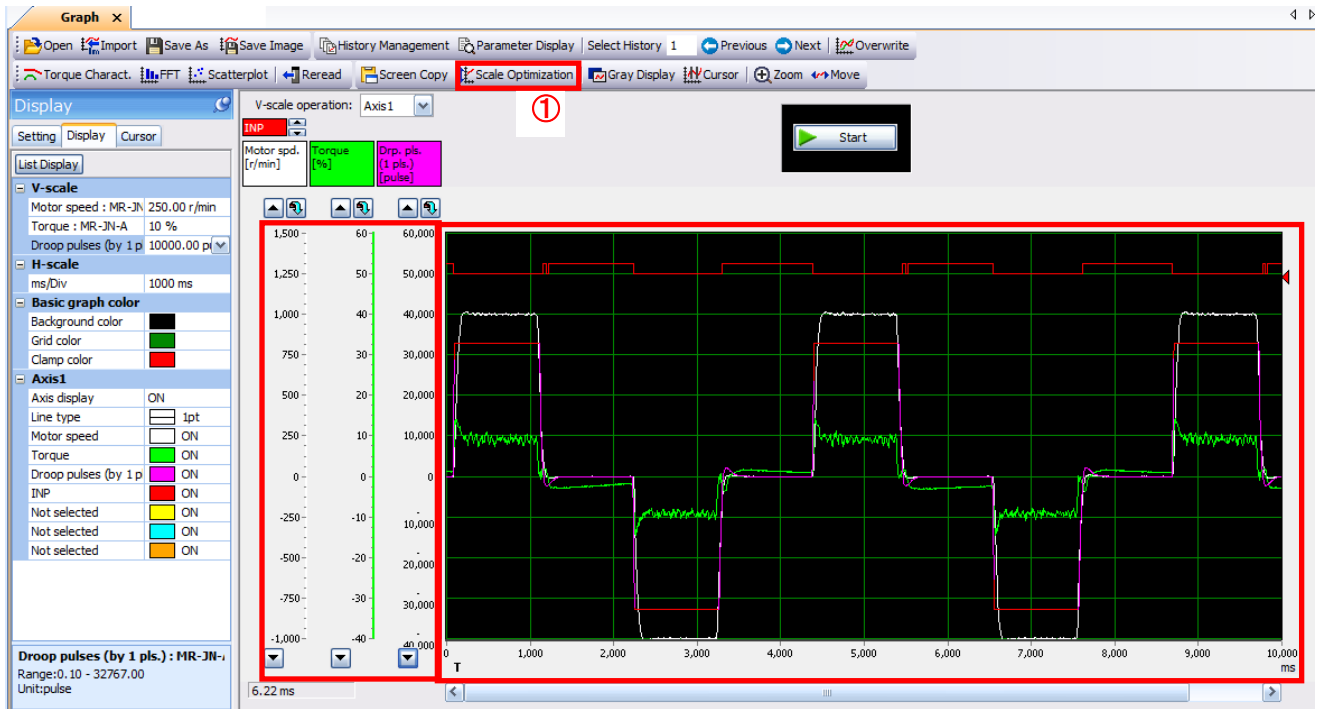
Graph ×

Open Import Save As Save Image History Management Parameter Display Select History 1 Previous Next Overwrite

Torque Charact. FFT Scatterplot Reread Screen Copy Scale Optimization Gray Display Cursor Zoom Move

①

Display

Setting Display Cursor

List Display

| V-scale | |
|---|---|
| Motor speed : MR-JN | 250.00 r/min |
| Torque : MR-JN-A | 10 % |
| Droop pulses (by 1 p | 10000.00 p |
| H-scale | |
| ms/Div | 1000 ms |
| Basic graph color | |
| Background color | |
| Grid color | |
| Clamp color | |
| Axis1 | |
| Axis display | ON |
| Line type | 1pt |
| Motor speed | ON |
| Torque | ON |
| Droop pulses (by 1 p | ON |
| INP | ON |
| Not selected | ON |
| Not selected | ON |
| Not selected | ON |

Droop pulses (by 1 pls.) : MR-JN-
Range:0.10 - 32767.00
Unit:pulse

V-scale operation: Axis1

INP

Motor spd. [r/min]

Torque [%]

Drp. pls. (1 pls.) [pulse]

Start

1,500 1,250 1,000 750 500 250 0 -250 -500 -750 -1,000

60 50 40 30 20 10 0 -10 -20 -30 -40

60,000 50,000 40,000 30,000 20,000 10,000 0 10,000 20,000 30,000 40,000

0 1,000 2,000 3,000 4,000 5,000 6,000 7,000 8,000 9,000 10,000

T

ms

6.22 ms